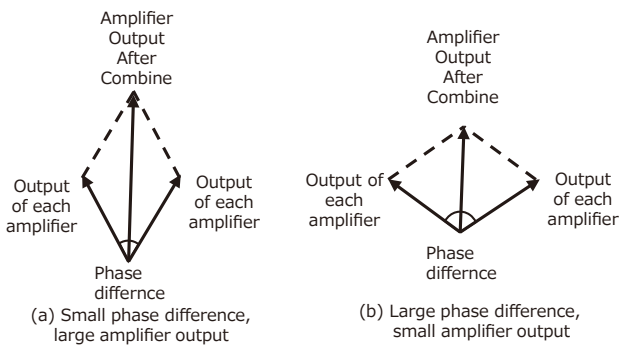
Amplifier Output After Combine

Output of each amplifier

Output of each amplifier

Phase differnce

(a) Small phase difference, large amplifier output

Amplifier Output After Combine

Output of each amplifier

Output of each amplifier

Phase differnce

(b) Large phase difference, small amplifier output